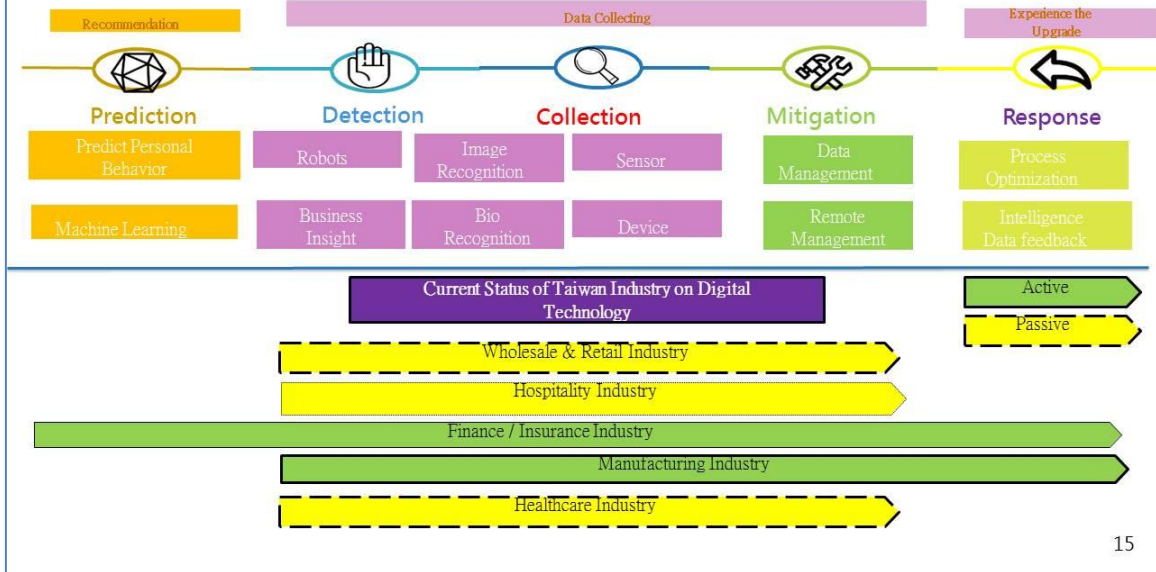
Recommendation

Data Collecting

Experience the Upgrade

Prediction

Detection

Collection

Mitigation

Response

Predict Personal Behavior

Robots

Image Recognition

Sensor

Data Management

Process Optimization

Machine Learning

Business Insight

Bio Recognition

Device

Remote Management

Intelligence Data feedback

Current Status of Taiwan Industry on Digital Technology

Active

Passive

Wholesale & Retail Industry

Hospitality Industry

Finance / Insurance Industry

Manufacturing Industry

Healthcare Industry

15